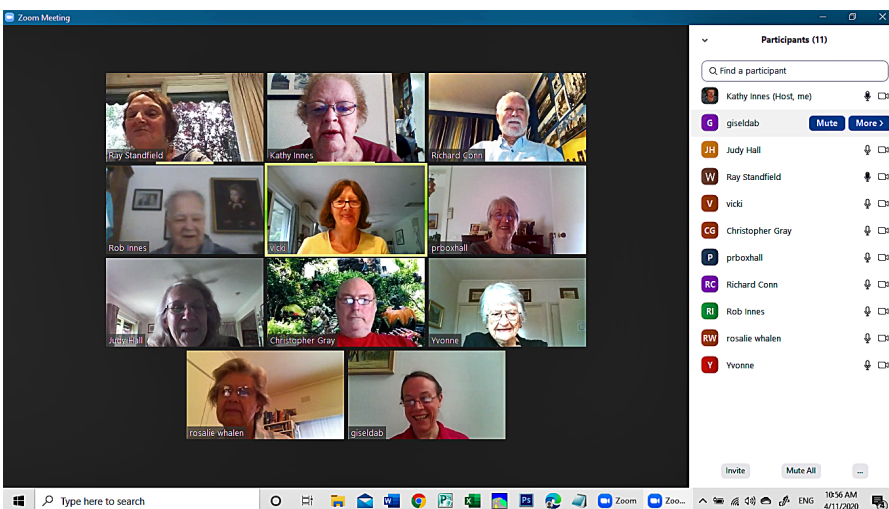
Zoom Meeting

Ray Standfield
Kathy Innes
Richard Conn
Rob Innes
vicki
prboxhall
Judy Hall
Christopher Gray
Yvonne
rosalie whalen
giseldab

Participants (11)

Find a participant

Kathy Innes (Host, me)
G giseldab Mute More >
JH Judy Hall
W Ray Standfield
V vicki
CG Christopher Gray
P prboxhall
RC Richard Conn
RI Rob Innes
RW rosalie whalen
Y Yvonne

Invite Mute All ...

Type here to search
Zoom Zoo...
ENG 10:56 AM 4/11/2020